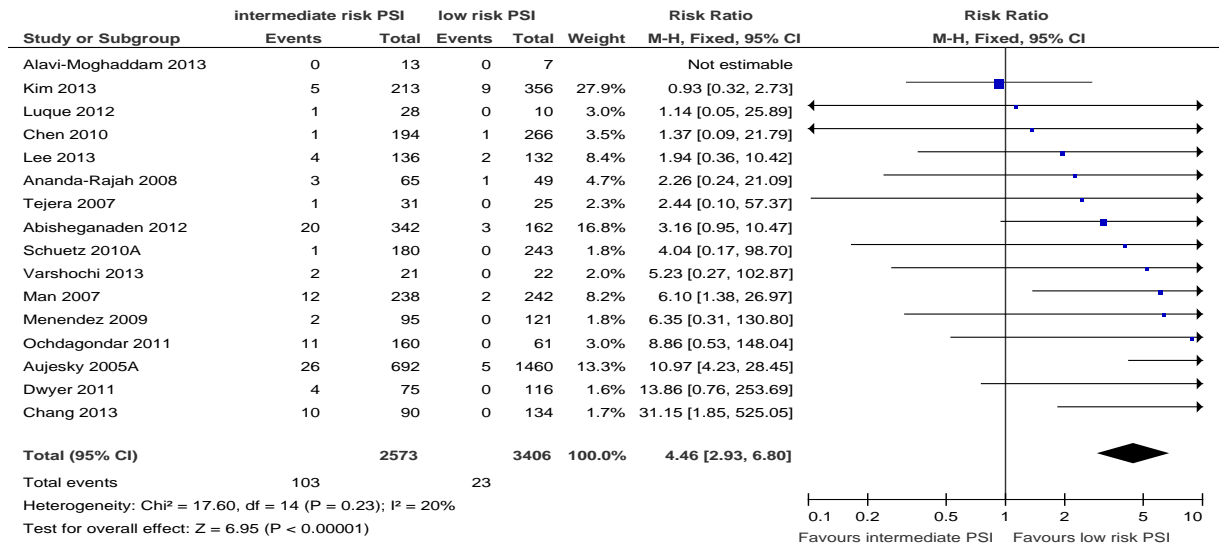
| | intermediate risk PSI | | low risk PSI | | | Risk Ratio |
|---|---|---|---|---|---|---|
| Study or Subgroup | Events | Total | Events | Total | Weight | M-H, Fixed, 95% CI |
| Alavi-Moghaddam 2013 | 0 | 13 | 0 | 7 | | Not estimable |
| Kim 2013 | 5 | 213 | 9 | 356 | 27.9% | 0.93 [0.32, 2.73] |
| Luque 2012 | 1 | 28 | 0 | 10 | 3.0% | 1.14 [0.05, 25.89] |
| Chen 2010 | 1 | 194 | 1 | 266 | 3.5% | 1.37 [0.09, 21.79] |
| Lee 2013 | 4 | 136 | 2 | 132 | 8.4% | 1.94 [0.36, 10.42] |
| Ananda-Rajah 2008 | 3 | 65 | 1 | 49 | 4.7% | 2.26 [0.24, 21.09] |
| Tejera 2007 | 1 | 31 | 0 | 25 | 2.3% | 2.44 [0.10, 57.37] |
| Abisheganaden 2012 | 20 | 342 | 3 | 162 | 16.8% | 3.16 [0.95, 10.47] |
| Schuetz 2010A | 1 | 180 | 0 | 243 | 1.8% | 4.04 [0.17, 98.70] |
| Varshochi 2013 | 2 | 21 | 0 | 22 | 2.0% | 5.23 [0.27, 102.87] |
| Man 2007 | 12 | 238 | 2 | 242 | 8.2% | 6.10 [1.38, 26.97] |
| Menendez 2009 | 2 | 95 | 0 | 121 | 1.8% | 6.35 [0.31, 130.80] |
| Ochdagondar 2011 | 11 | 160 | 0 | 61 | 3.0% | 8.86 [0.53, 148.04] |
| Aujesky 2005A | 26 | 692 | 5 | 1460 | 13.3% | 10.97 [4.23, 28.45] |
| Dwyer 2011 | 4 | 75 | 0 | 116 | 1.6% | 13.86 [0.76, 253.69] |
| Chang 2013 | 10 | 90 | 0 | 134 | 1.7% | 31.15 [1.85, 525.05] |
| Total (95% CI) | | 2573 | | 3406 | 100.0% | 4.46 [2.93, 6.80] |
| Total events | 103 | | 23 | | | |

Heterogeneity: Chi² = 17.60, df = 14 (P = 0.23); I² = 20%
Test for overall effect: Z = 6.95 (P < 0.00001)

Risk Ratio
M-H, Fixed, 95% CI
0.1 0.2 0.5 1 2 5 10
Favours intermediate PSI Favours low risk PSI